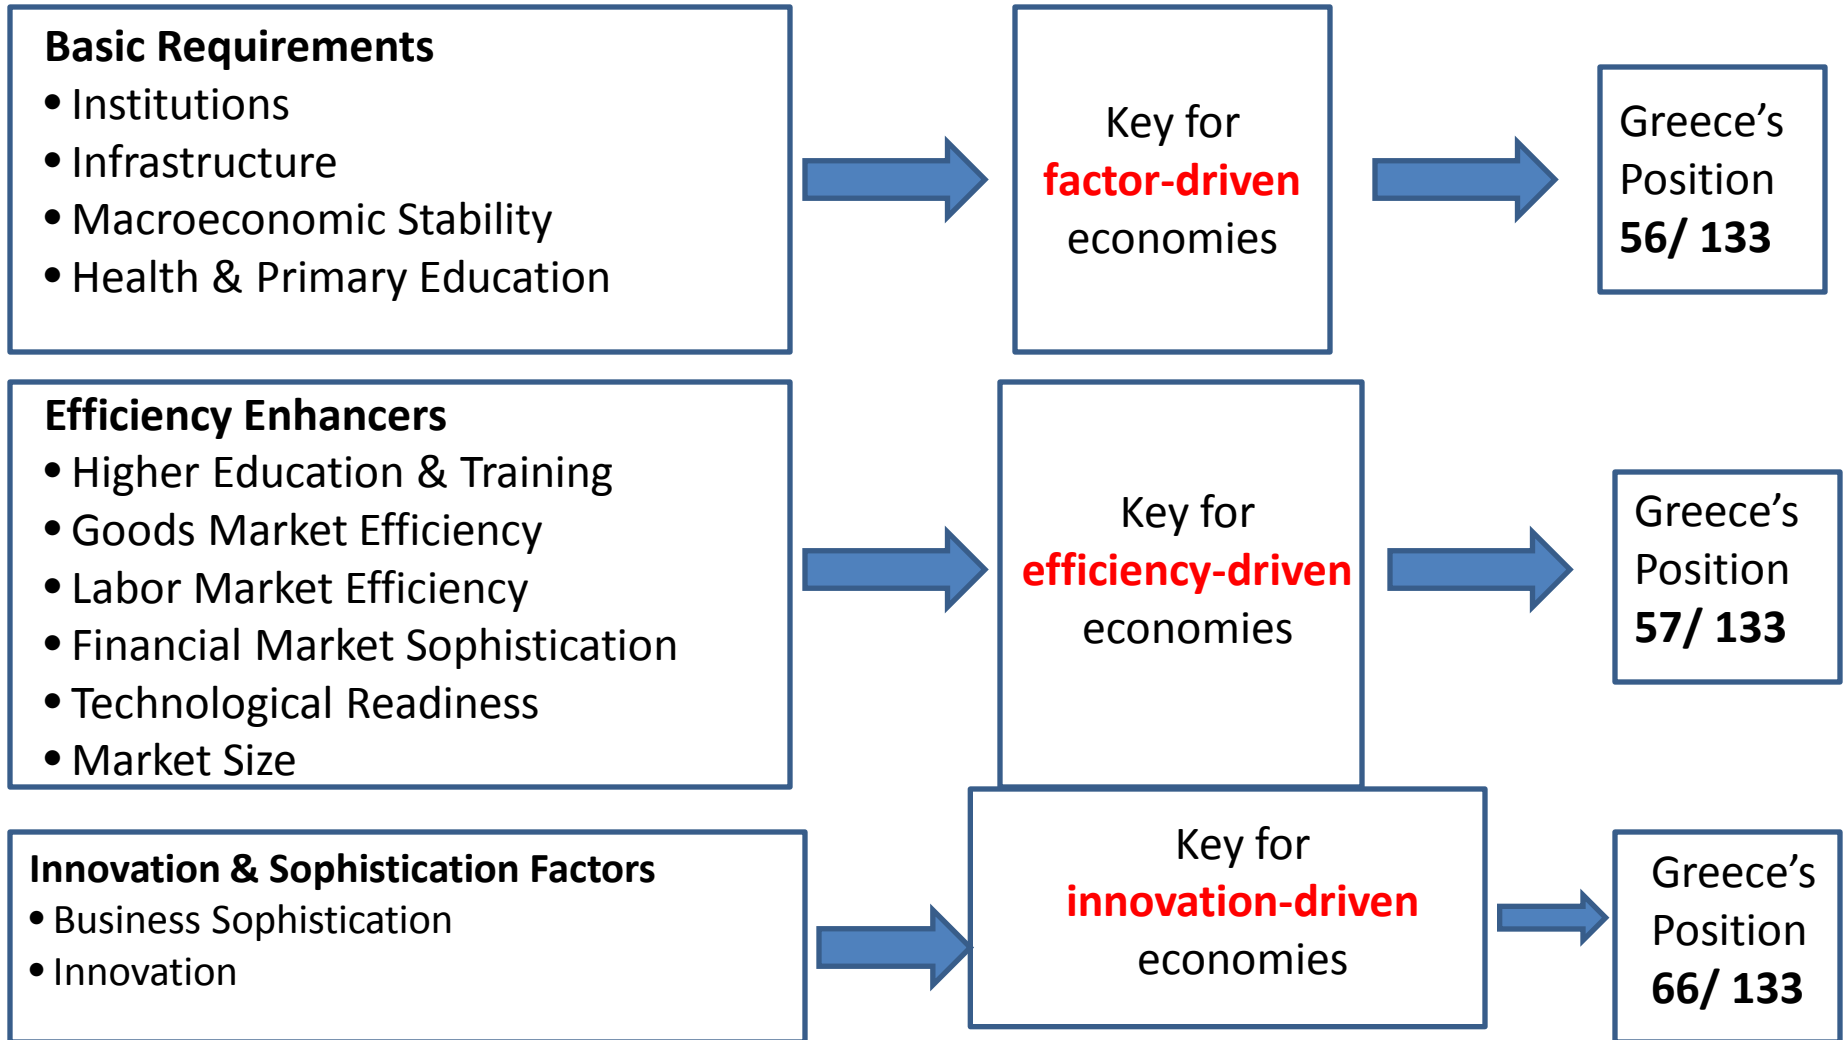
**Basic Requirements**
• Institutions
• Infrastructure
• Macroeconomic Stability
• Health & Primary Education

Key for **factor-driven** economies

Greece's Position **56/ 133**

**Efficiency Enhancers**
• Higher Education & Training
• Goods Market Efficiency
• Labor Market Efficiency
• Financial Market Sophistication
• Technological Readiness
• Market Size

Key for **efficiency-driven** economies

Greece's Position **57/ 133**

**Innovation & Sophistication Factors**
• Business Sophistication
• Innovation

Key for **innovation-driven** economies

Greece's Position **66/ 133**